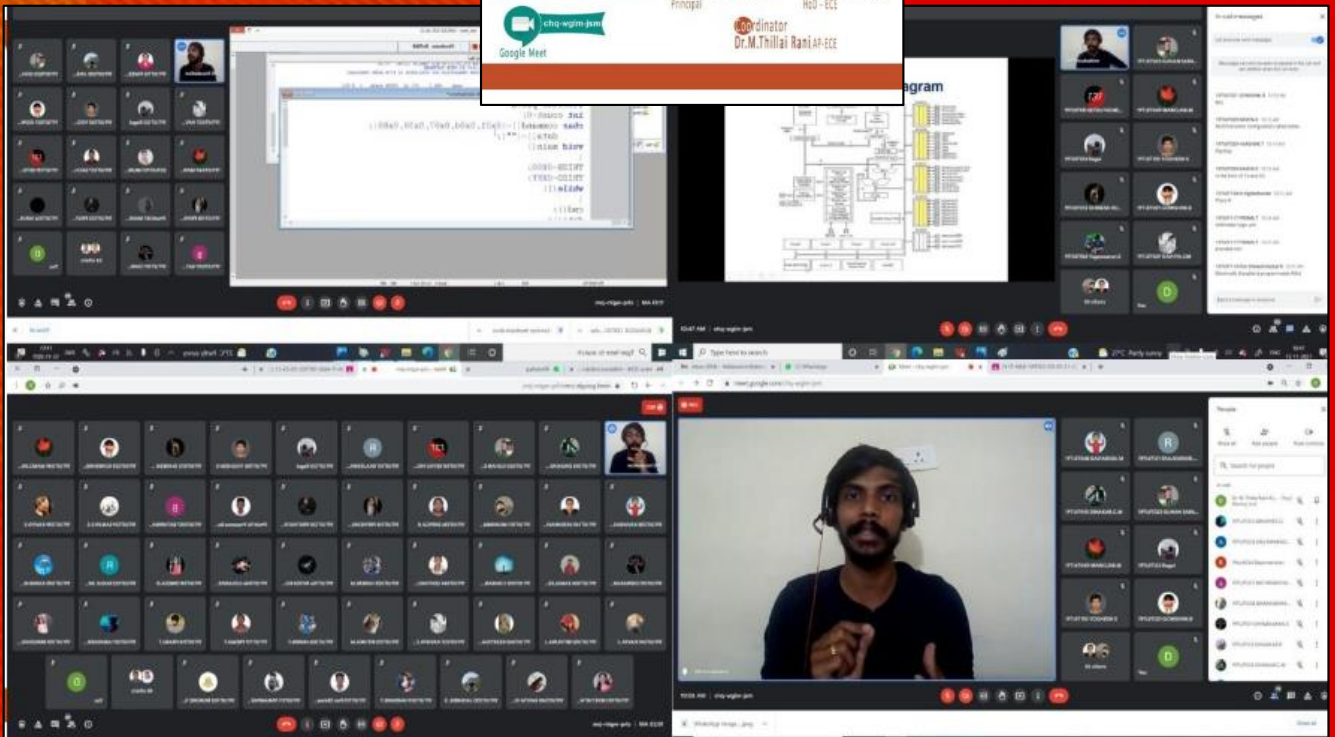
chq-wgim-jsm
Google Meet
Principal
HoD - ECE
Coordinator
Dr.M.Thillai Rani AP-ECE
gram
int count=0;
char command[]={0x38,0x0e,0x01,0x06,0x80};
char data[]="";
void main()
while(1)
People
Search for people
Type here to search
27°C Partly sunny
meet.google.com/chq-wgim-jsm
10:47 AM | chq-wgim-jsm
chq-wgim-jsm
Whatsapp Image....jpeg
Show all